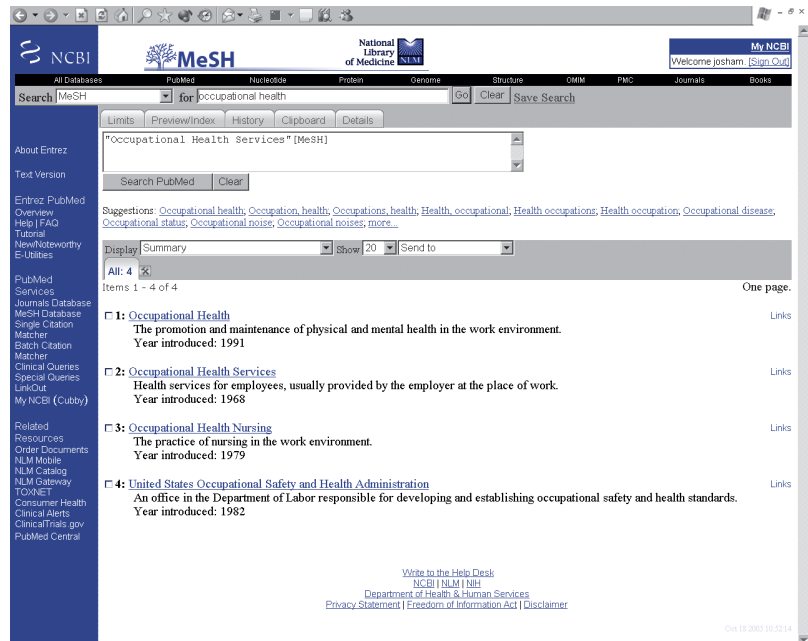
NCBI
MeSH
National Library of Medicine NLM
My NCBI
Welcome josham [Sign Out]

All Databases | PubMed | Nucleotide | Protein | Genome | Structure | OMIM | PMC | Journals | Books

Search MeSH for occupational health Go Clear Save Search

Limits | Preview/Index | History | Clipboard | Details

"Occupational Health Services"[MeSH]

Search PubMed | Clear

Suggestions: Occupational health; Occupation, health; Occupations, health; Health, occupational; Health occupations; Health occupation; Occupational disease; Occupational status; Occupational noise; Occupational noises; more...

Display Summary Show 20 Send to

All: 4

Items 1 - 4 of 4

One page.

1: Occupational Health
The promotion and maintenance of physical and mental health in the work environment.
Year introduced: 1991
Links

2: Occupational Health Services
Health services for employees, usually provided by the employer at the place of work.
Year introduced: 1968
Links

3: Occupational Health Nursing
The practice of nursing in the work environment.
Year introduced: 1979
Links

4: United States Occupational Safety and Health Administration
An office in the Department of Labor responsible for developing and establishing occupational safety and health standards.
Year introduced: 1982
Links

About Entrez

Text Version

Entrez PubMed
Overview
Help | FAQ
Tutorial
New/Noteworthy
E-Utilities

PubMed Services
Journals Database
MeSH Database
Single Citation Matcher
Batch Citation Matcher
Clinical Queries
Special Queries
LinkOut
My NCBI (Cubby)

Related Resources
Order Documents
NLM Mobile
NLM Catalog
NLM Gateway
TOXNET
Consumer Health
Clinical Alerts
ClinicalTrials.gov
PubMed Central

Write to the Help Desk
NCBI | NLM | NIH
Department of Health & Human Services
Privacy Statement | Freedom of Information Act | Disclaimer

Oct 18 2005 10:52:14